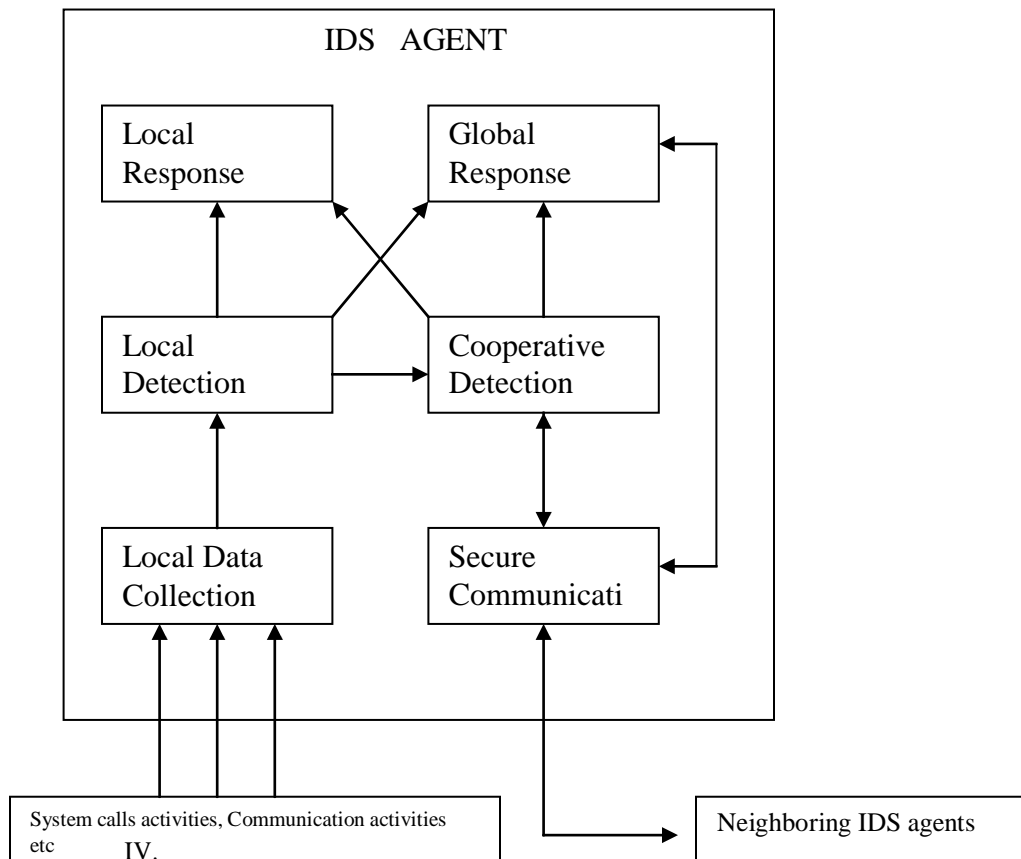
IDS AGENT

Local Response

Global Response

Local Detection

Cooperative Detection

Local Data Collection

Secure Communicati

System calls activities, Communication activities etc

IV.

Neighboring IDS agents